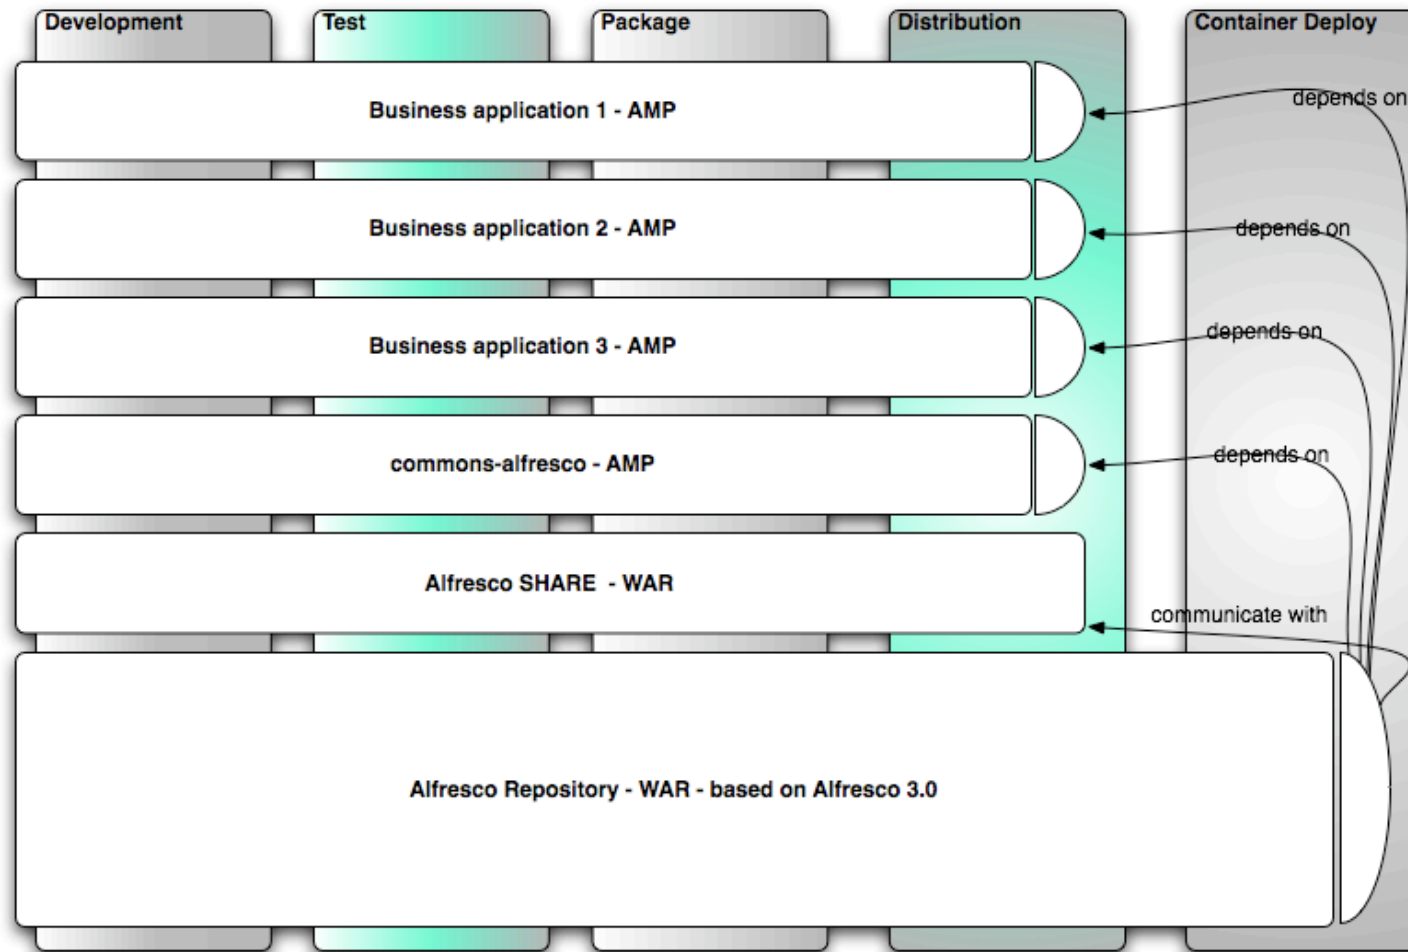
Development

Test

Package

Distribution

Container Deploy

Business application 1 - AMP

depends on

Business application 2 - AMP

depends on

Business application 3 - AMP

depends on

commons-alfresco - AMP

depends on

Alfresco SHARE - WAR

communicate with

Alfresco Repository - WAR - based on Alfresco 3.0